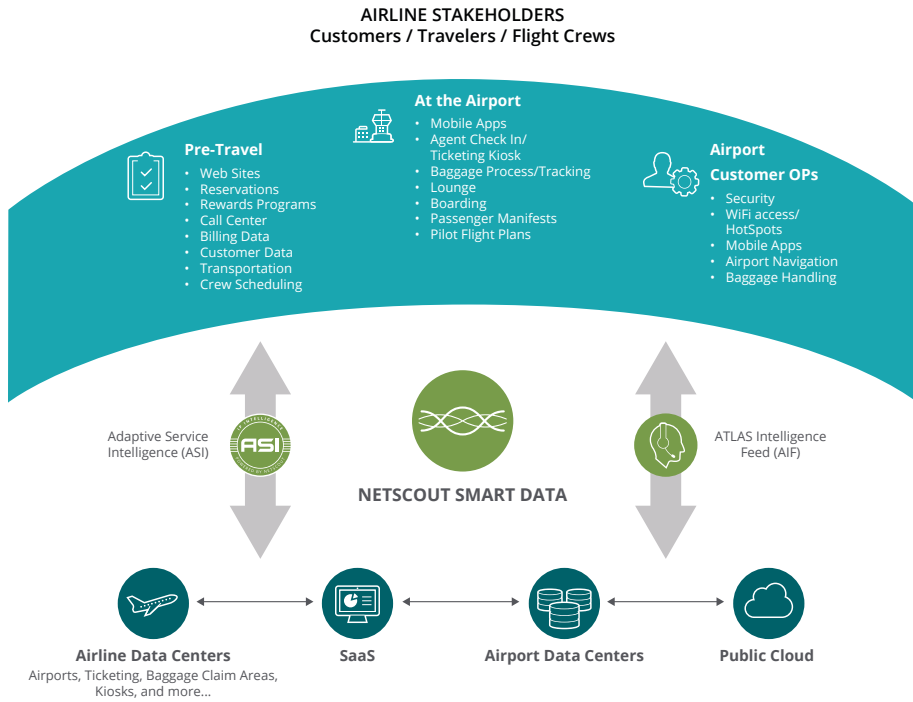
AIRLINE STAKEHOLDERS
Customers / Travelers / Flight Crews

Pre-Travel
- Web Sites
- Reservations
- Rewards Programs
- Call Center
- Billing Data
- Customer Data
- Transportation
- Crew Scheduling

At the Airport
- Mobile Apps
- Agent Check In/ Ticketing Kiosk
- Baggage Process/Tracking
- Lounge
- Boarding
- Passenger Manifests
- Pilot Flight Plans

Airport Customer OPs
- Security
- WiFi access/ HotSpots
- Mobile Apps
- Airport Navigation
- Baggage Handling

Adaptive Service Intelligence (ASI)

ASI

NETSCOUT SMART DATA

ATLAS Intelligence Feed (AIF)

Airline Data Centers
Airports, Ticketing, Baggage Claim Areas, Kiosks, and more...

SaaS

Airport Data Centers

Public Cloud